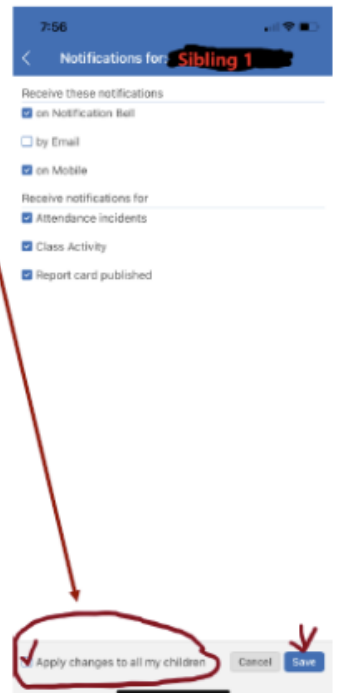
7:56

Notifications for: Sibling 1

Receive these notifications

on Notification Bell

by Email

on Mobile

Receive notifications for

Attendance incidents

Class Activity

Report card published

Apply changes to all my children

Cancel

Save